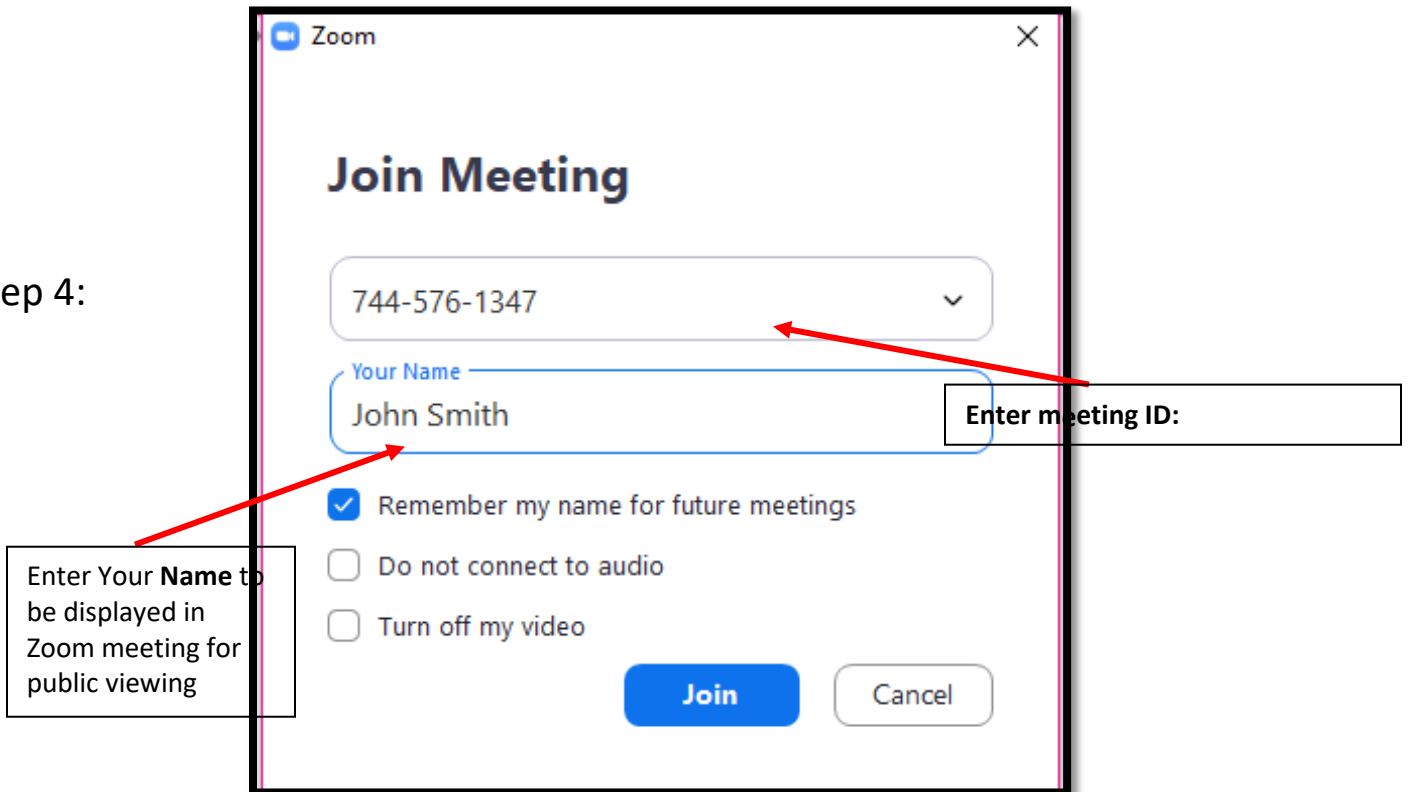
Zoom

ep 4:

Join Meeting

744-576-1347

Your Name

John Smith

Enter meeting ID:

Remember my name for future meetings

Do not connect to audio

Turn off my video

Enter Your **Name** to be displayed in Zoom meeting for public viewing

Join

Cancel